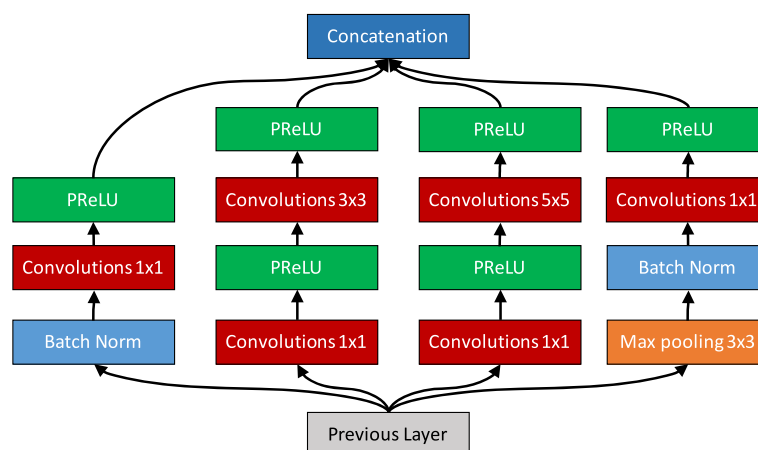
Concatenation

PReLU
Convolutions 1x1
Batch Norm

PReLU
Convolutions 3x3
PReLU
Convolutions 1x1

PReLU
Convolutions 5x5
PReLU
Convolutions 1x1

PReLU
Convolutions 1x1
Batch Norm
Max pooling 3x3

Previous Layer